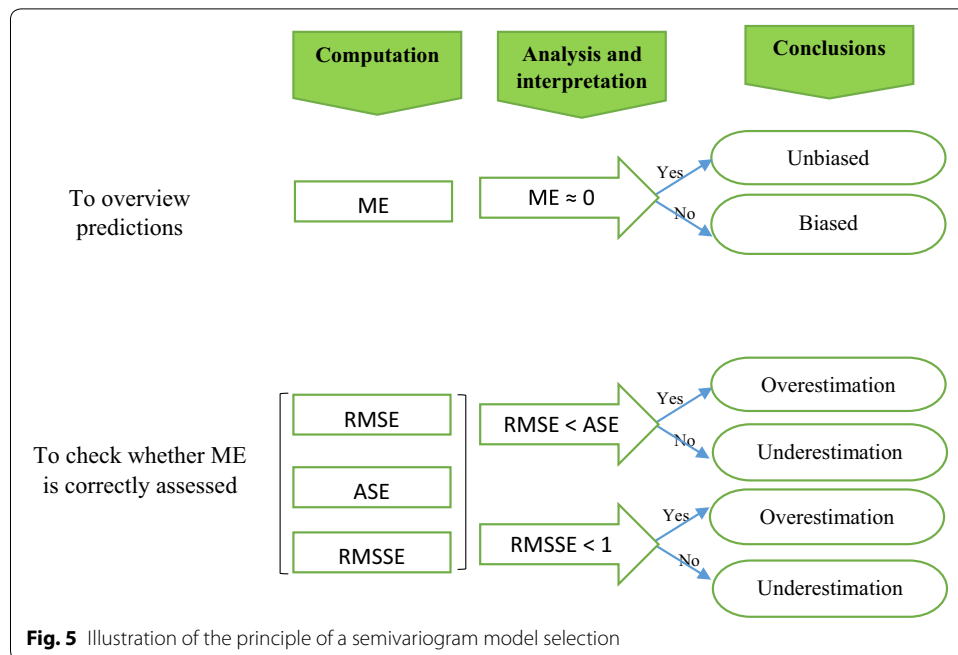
Computation

Analysis and interpretation

Conclusions

To overview predictions

ME

ME ≈ 0

Yes

No

Unbiased

Biased

To check whether ME is correctly assessed

RMSE

ASE

RMSSE

RMSE < ASE

Yes

No

Overestimation

Underestimation

RMSSE < 1

Yes

No

Overestimation

Underestimation

**Fig. 5** Illustration of the principle of a semivariogram model selection